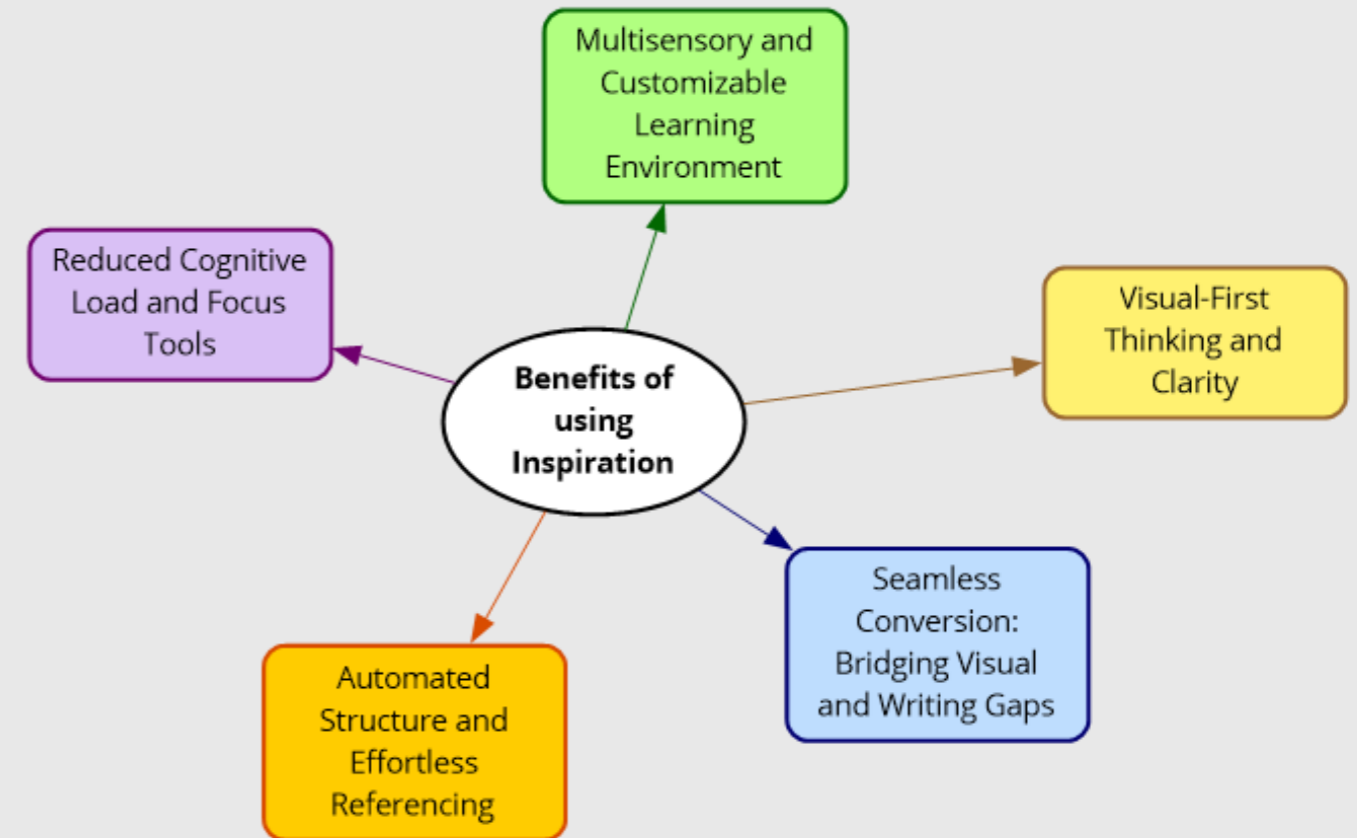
Multisensory and Customizable Learning Environment

Reduced Cognitive Load and Focus Tools

Benefits of using Inspiration

Visual-First Thinking and Clarity

Seamless Conversion: Bridging Visual and Writing Gaps

Automated Structure and Effortless Referencing